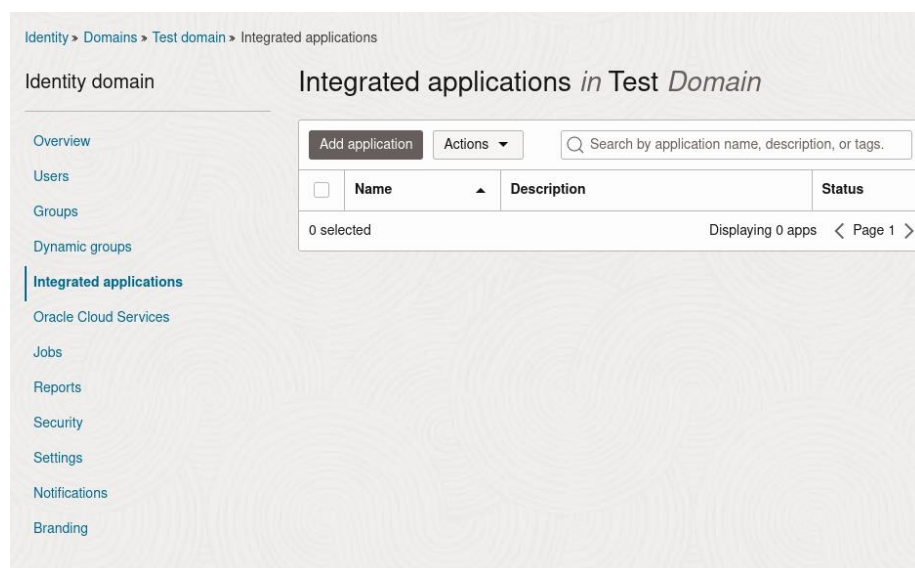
Identity » Domains » Test domain » Integrated applications

Identity domain

Overview
Users
Groups
Dynamic groups
Integrated applications
Oracle Cloud Services
Jobs
Reports
Security
Settings
Notifications
Branding

Integrated applications *in* Test *Domain*

Add application
Actions ▾
Search by application name, description, or tags.

| | Name ▲ | Description | Status |
|---|---|---|---|

0 selected
Displaying 0 apps
〈 Page 1 〉